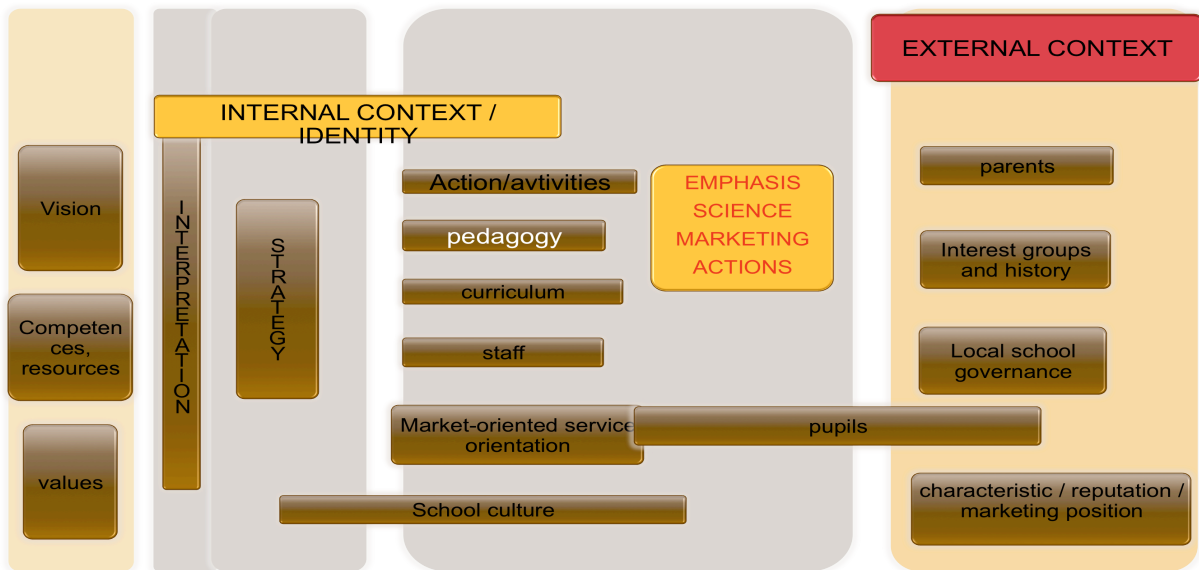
EXTERNAL CONTEXT

INTERNAL CONTEXT / IDENTITY

Vision

Competen ces, resources

values

INTERPRETATION

STRATEGY

Action/avtivities

pedagogy

curriculum

staff

Market-oriented service orientation

School culture

EMPHASIS SCIENCE MARKETING ACTIONS

parents

Interest groups and history

Local school governance

pupils

characteristic / reputation / marketing position